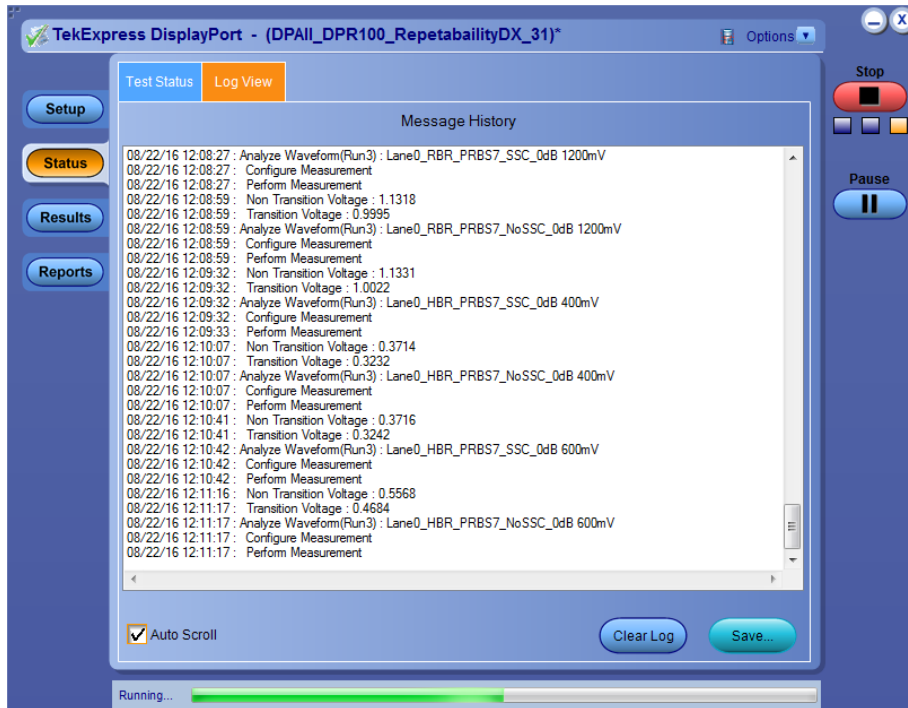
TekExpress DisplayPort - (DPAII_DPR100_RepetabailityDX_31)*

Options

Stop

Pause

Setup

Status

Results

Reports

Test Status

Log View

Message History

08/22/16 12:08:27 : Analyze Waveform(Run3) : Lane0_RBR_PRBS7_SSC_0dB 1200mV
08/22/16 12:08:27 : Configure Measurement
08/22/16 12:08:27 : Perform Measurement
08/22/16 12:08:59 : Non Transition Voltage : 1.1318
08/22/16 12:08:59 : Transition Voltage : 0.9995
08/22/16 12:08:59 : Analyze Waveform(Run3) : Lane0_RBR_PRBS7_NoSSC_0dB 1200mV
08/22/16 12:08:59 : Configure Measurement
08/22/16 12:08:59 : Perform Measurement
08/22/16 12:09:32 : Non Transition Voltage : 1.1331
08/22/16 12:09:32 : Transition Voltage : 1.0022
08/22/16 12:09:32 : Analyze Waveform(Run3) : Lane0_HBR_PRBS7_SSC_0dB 400mV
08/22/16 12:09:32 : Configure Measurement
08/22/16 12:09:33 : Perform Measurement
08/22/16 12:10:07 : Non Transition Voltage : 0.3714
08/22/16 12:10:07 : Transition Voltage : 0.3232
08/22/16 12:10:07 : Analyze Waveform(Run3) : Lane0_HBR_PRBS7_NoSSC_0dB 400mV
08/22/16 12:10:07 : Configure Measurement
08/22/16 12:10:07 : Perform Measurement
08/22/16 12:10:41 : Non Transition Voltage : 0.3716
08/22/16 12:10:41 : Transition Voltage : 0.3242
08/22/16 12:10:42 : Analyze Waveform(Run3) : Lane0_HBR_PRBS7_SSC_0dB 600mV
08/22/16 12:10:42 : Configure Measurement
08/22/16 12:10:42 : Perform Measurement
08/22/16 12:11:16 : Non Transition Voltage : 0.5568
08/22/16 12:11:17 : Transition Voltage : 0.4684
08/22/16 12:11:17 : Analyze Waveform(Run3) : Lane0_HBR_PRBS7_NoSSC_0dB 600mV
08/22/16 12:11:17 : Configure Measurement
08/22/16 12:11:17 : Perform Measurement

Auto Scroll

Clear Log

Save...

Running...